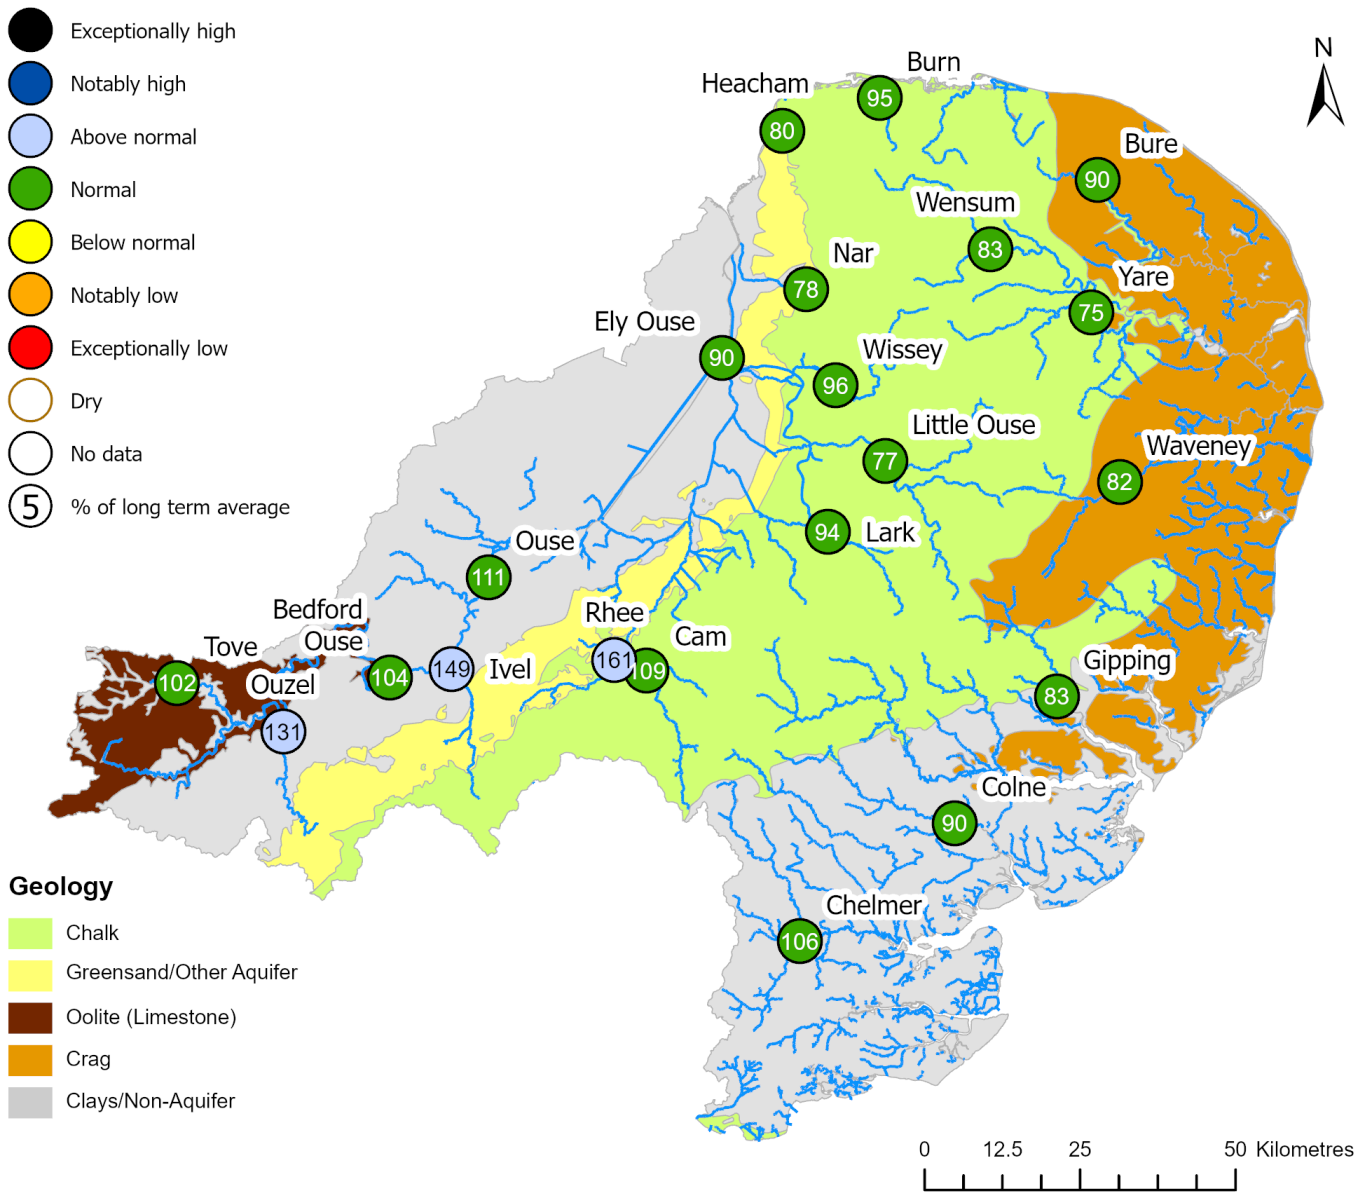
Exceptionally high
Notably high
Above normal
Normal
Below normal
Notably low
Exceptionally low
Dry
No data
5 % of long term average

N

Heacham 80
Burn 95
Bure 90
Wensum 83
Nar 78
Yare 75
Ely Ouse 90
Wissey 96
Little Ouse 77
Waveney 82
Lark 94
Ouse 111
Bedford Ouse 104
Tove 102
Ouzel 131
Ivel 149
Rhee 161
Cam 109
Gipping 83
Colne 90
Chelmer 106

Geology
Chalk
Greensand/Other Aquifer
Oolite (Limestone)
Crag
Clays/Non-Aquifer

0 12.5 25 50 Kilometres